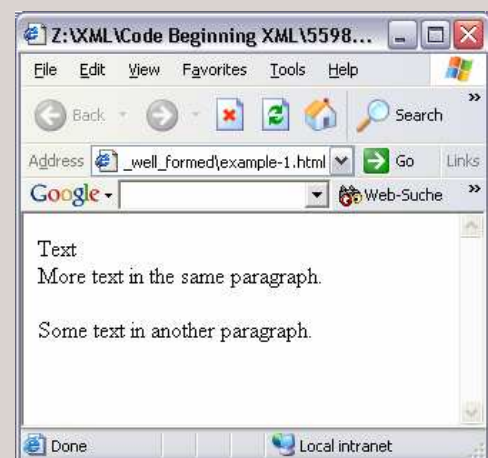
Z:\XML\Code Beginning XML\5598...

File Edit View Favorites Tools Help

Back Search

Address _well_formed\example-1.html Go Links

Google Web-Suche

Text
More text in the same paragraph.

Some text in another paragraph.

Done Local intranet